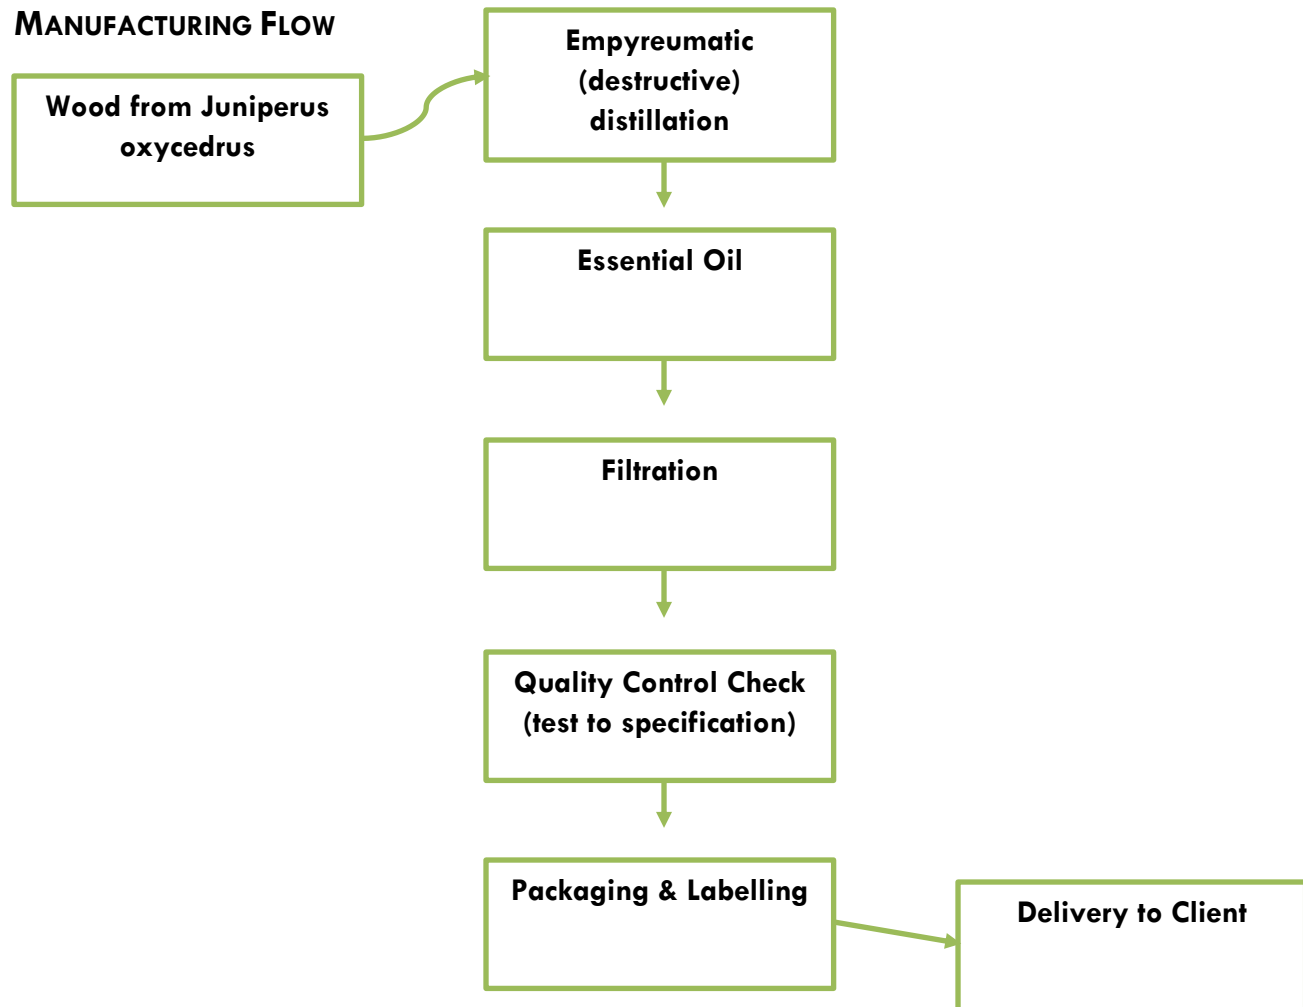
MANUFACTURING FLOW

Wood from Juniperus oxycedrus

Empyreumatic (destructive) distillation

Essential Oil

Filtration

Quality Control Check (test to specification)

Packaging & Labelling

Delivery to Client